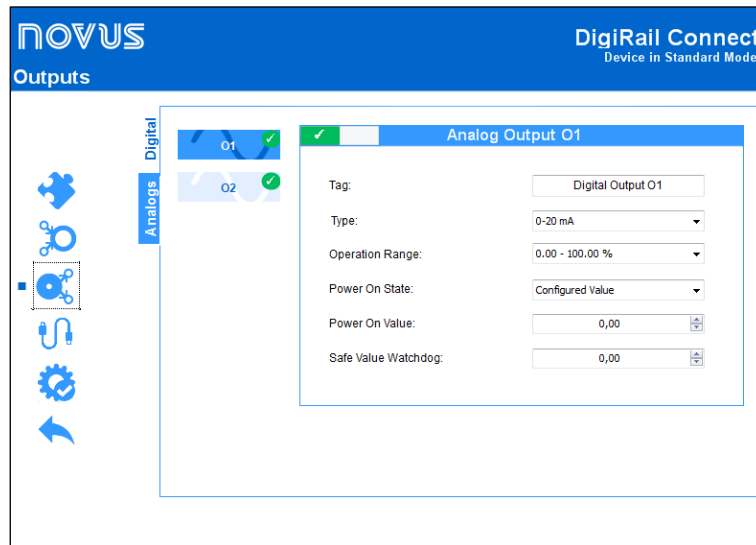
NOVUS

DigiRail Connect
Device in Standard Mode

Outputs

Digital
Analogs

O1
O2

✓

Analog Output O1

Tag: Digital Output O1
Type: 0-20 mA
Operation Range: 0.00 - 100.00 %
Power On State: Configured Value
Power On Value: 0,00
Safe Value Watchdog: 0,00